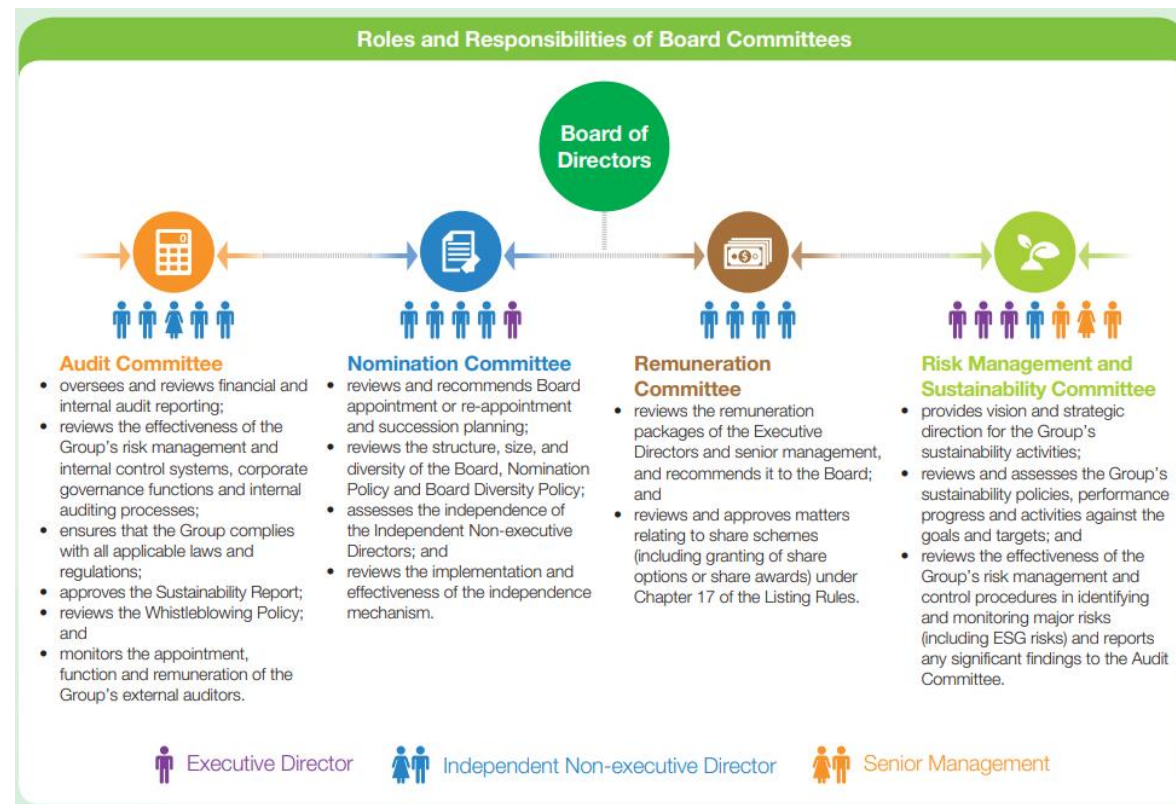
Roles and Responsibilities of Board Committees

Board of Directors

Audit Committee
- oversees and reviews financial and internal audit reporting;
- reviews the effectiveness of the Group's risk management and internal control systems, corporate governance functions and internal auditing processes;
- ensures that the Group complies with all applicable laws and regulations;
- approves the Sustainability Report;
- reviews the Whistleblowing Policy; and
- monitors the appointment, function and remuneration of the Group's external auditors.

Nomination Committee
- reviews and recommends Board appointment or re-appointment and succession planning;
- reviews the structure, size, and diversity of the Board, Nomination Policy and Board Diversity Policy;
- assesses the independence of the Independent Non-executive Directors; and
- reviews the implementation and effectiveness of the independence mechanism.

Remuneration Committee
- reviews the remuneration packages of the Executive Directors and senior management, and recommends it to the Board; and
- reviews and approves matters relating to share schemes (including granting of share options or share awards) under Chapter 17 of the Listing Rules.

Risk Management and Sustainability Committee
- provides vision and strategic direction for the Group's sustainability activities;
- reviews and assesses the Group's sustainability policies, performance progress and activities against the goals and targets; and
- reviews the effectiveness of the Group's risk management and control procedures in identifying and monitoring major risks (including ESG risks) and reports any significant findings to the Audit Committee.

Executive Director
Independent Non-executive Director
Senior Management